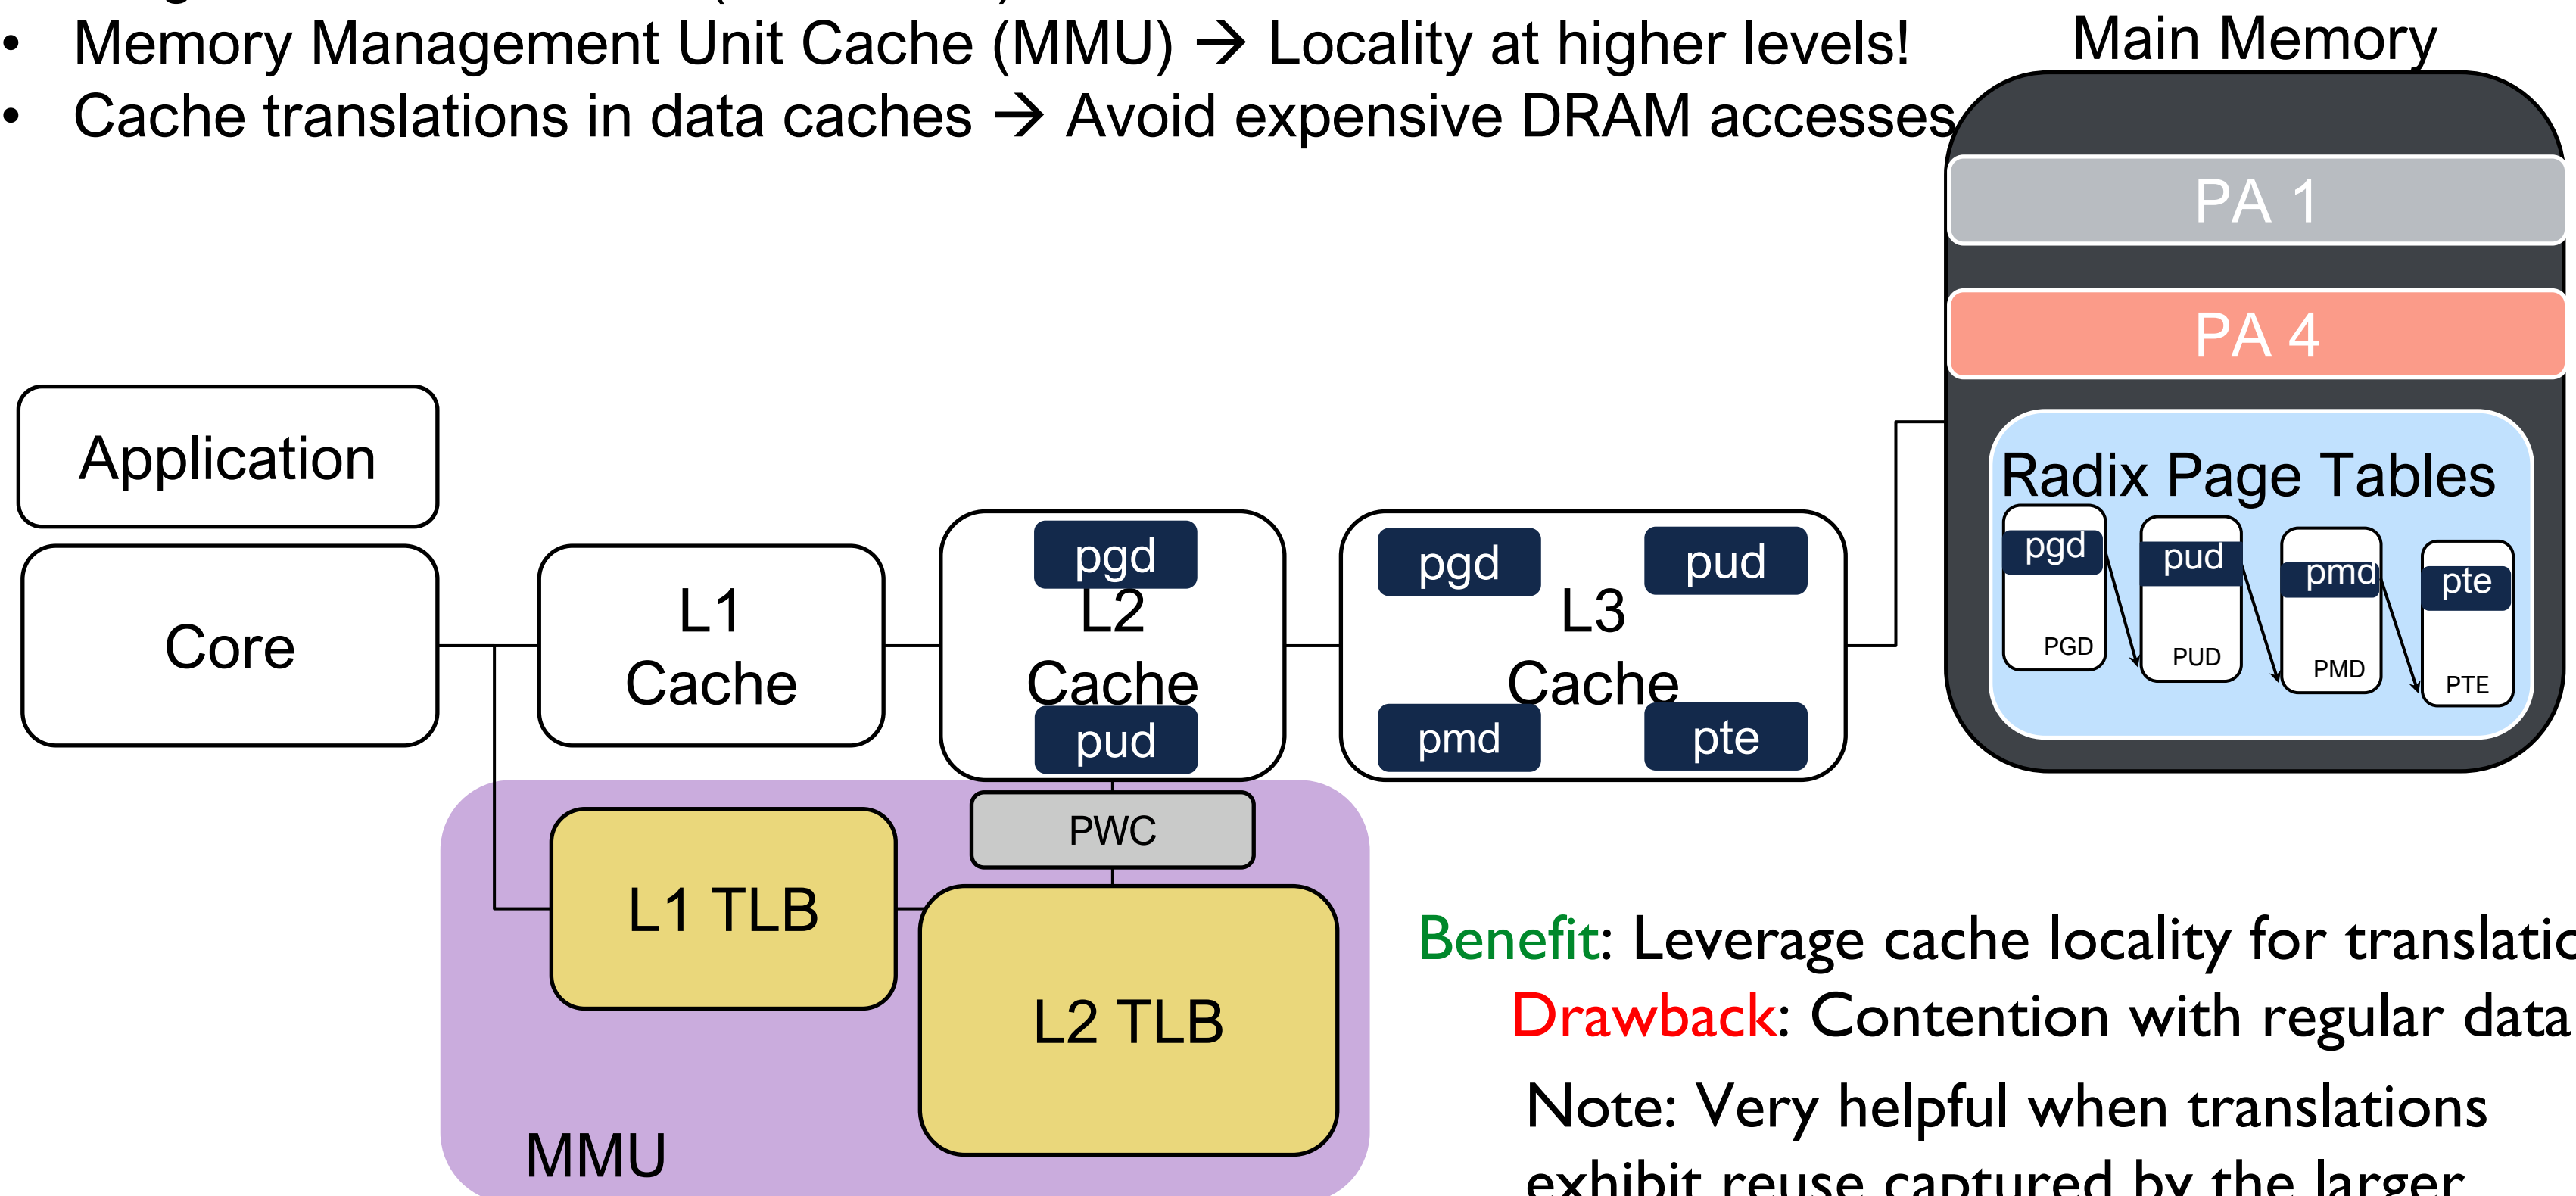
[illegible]
• Memory Management Unit Cache (MMU) → Locality at higher levels!
• Cache translations in data caches → Avoid expensive DRAM accesses

Main Memory

PA 1

PA 4

Radix Page Tables

pgd
PGD
pud
PUD
pmd
PMD
pte
PTE

Application

Core

L1 Cache

pgd
L2 Cache
pud

pgd
pud
L3 Cache
pmd
pte

PWC

L1 TLB

L2 TLB

MMU

Benefit: Leverage cache locality for translatio
Drawback: Contention with regular data

Note: Very helpful when translations
exhibit reuse captured by the larger